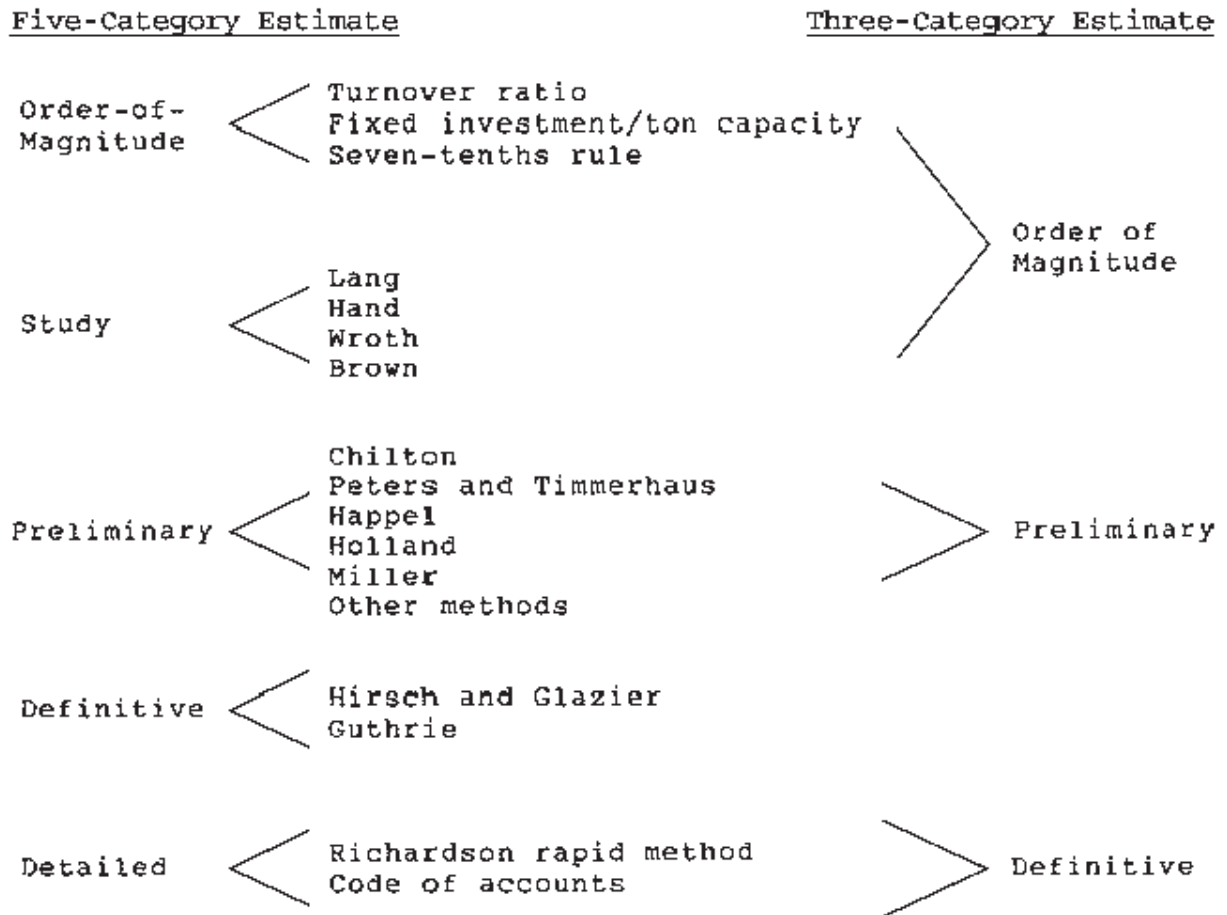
Five-Category Estimate

Three-Category Estimate

Order-of-Magnitude

Turnover ratio
Fixed investment/ton capacity
Seven-tenths rule

Order of Magnitude

Study

Lang
Hand
Wroth
Brown

Preliminary

Chilton
Peters and Timmerhaus
Happel
Holland
Miller
Other methods

Preliminary

Definitive

Hirsch and Glazier
Guthrie

Detailed

Richardson rapid method
Code of accounts

Definitive